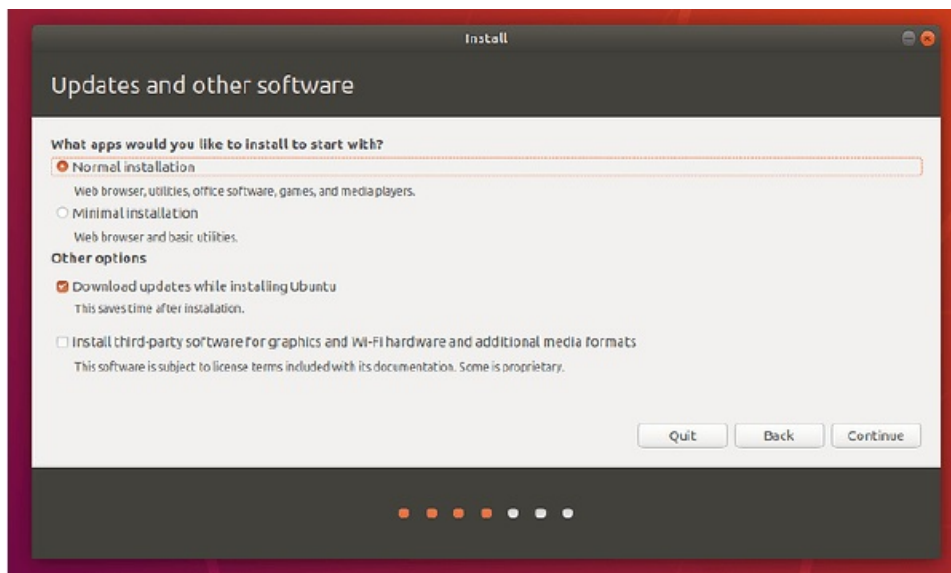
Install

Updates and other software

What apps would you like to install to start with?

Normal installation

Web browser, utilities, office software, games, and media players.

Minimal installation

Web browser and basic utilities.

Other options

Download updates while installing Ubuntu

This saves time after installation.

Install third-party software for graphics and Wi-Fi hardware and additional media formats

This software is subject to license terms included with its documentation. Some is proprietary.

Quit Back Continue